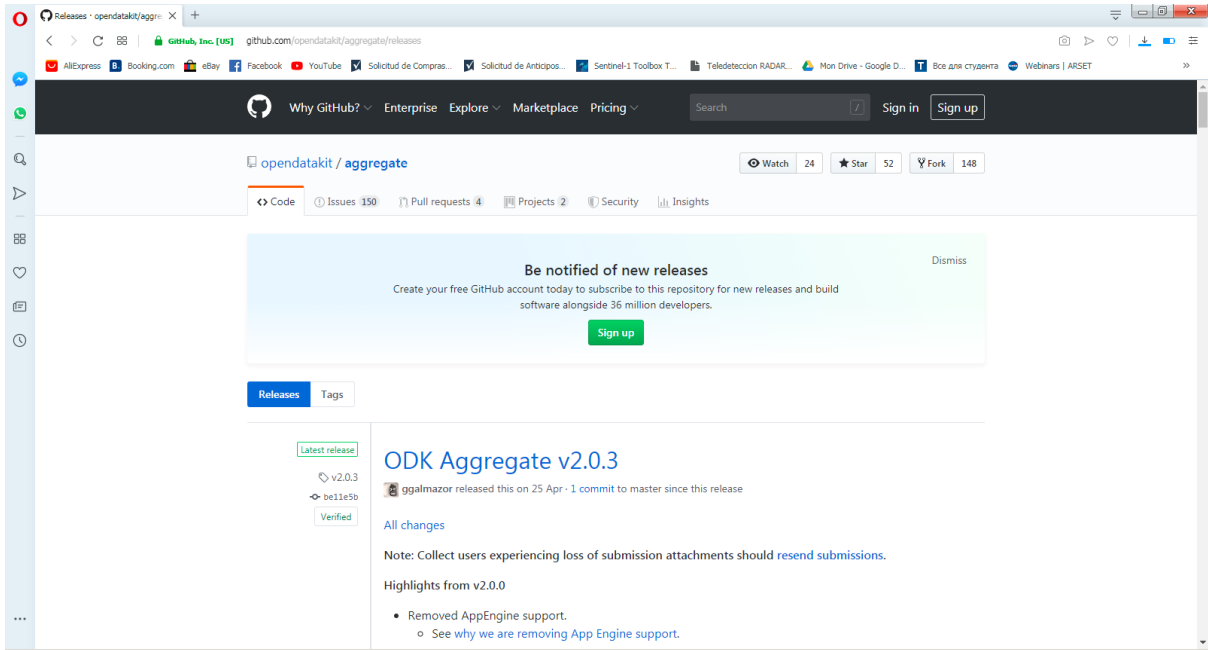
Releases · opendatakit/aggre ×  +

GitHub, Inc. [US]  github.com/opendatakit/aggregate/releases

AliExpress  Booking.com  eBay  Facebook  YouTube  Solicitud de Compras...  Solicitud de Anticipos...  Sentinel-1 Toolbox T...  Teledeteccion RADAR...  Mon Drive - Google D...  Все для студента  Webinars | ARSET  »

Why GitHub?  Enterprise  Explore  Marketplace  Pricing  Search  /  Sign in  Sign up

opendatakit / aggregate

Watch 24  Star 52  Fork 148

Code  Issues 150  Pull requests 4  Projects 2  Security  Insights

Dismiss

Be notified of new releases

Create your free GitHub account today to subscribe to this repository for new releases and build software alongside 36 million developers.

Sign up

Releases  Tags

Latest release

v2.0.3

be11e5b

Verified

ODK Aggregate v2.0.3

ggalmazor released this on 25 Apr · 1 commit to master since this release

All changes

Note: Collect users experiencing loss of submission attachments should resend submissions.

Highlights from v2.0.0

• Removed AppEngine support.
 ◦ See why we are removing App Engine support.